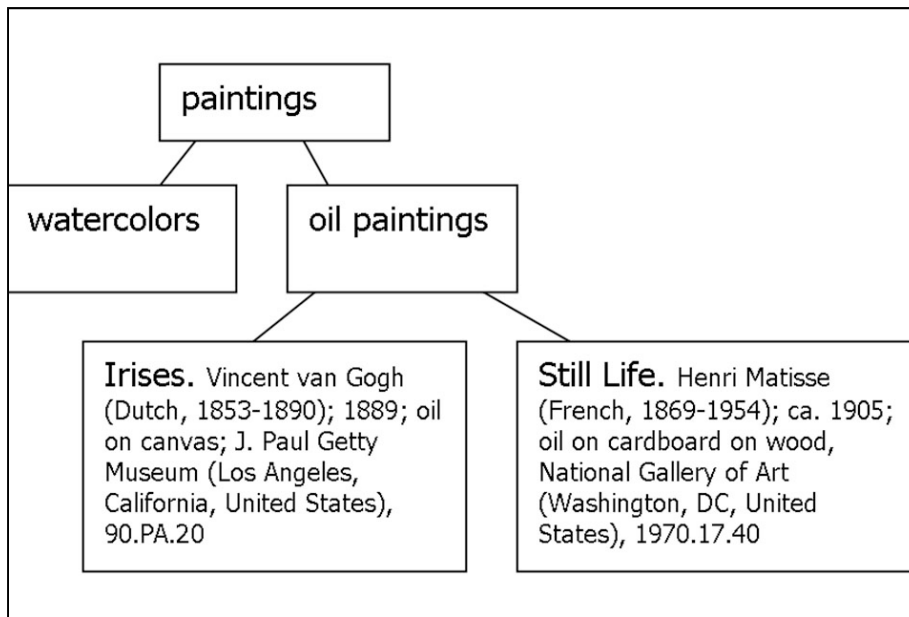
paintings

watercolors

oil paintings

Irises. Vincent van Gogh (Dutch, 1853-1890); 1889; oil on canvas; J. Paul Getty Museum (Los Angeles, California, United States), 90.PA.20

Still Life. Henri Matisse (French, 1869-1954); ca. 1905; oil on cardboard on wood, National Gallery of Art (Washington, DC, United States), 1970.17.40